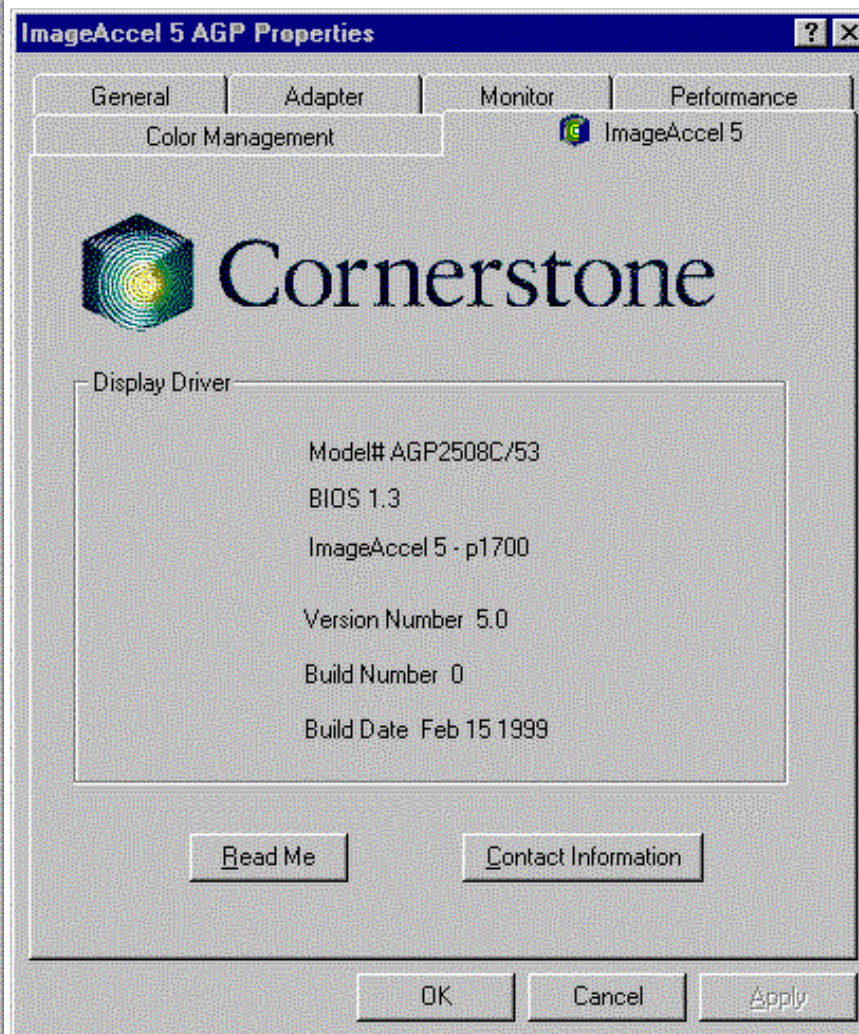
ImageAccel 5 AGP Properties

? X

General
Adapter
Monitor
Performance
Color Management
ImageAccel 5

Cornerstone

Display Driver

Model# AGP2508C/53

BIOS 1.3

ImageAccel 5 - p1700

Version Number 5.0

Build Number 0

Build Date Feb 15 1999

Read Me
Contact Information

OK
Cancel
Apply